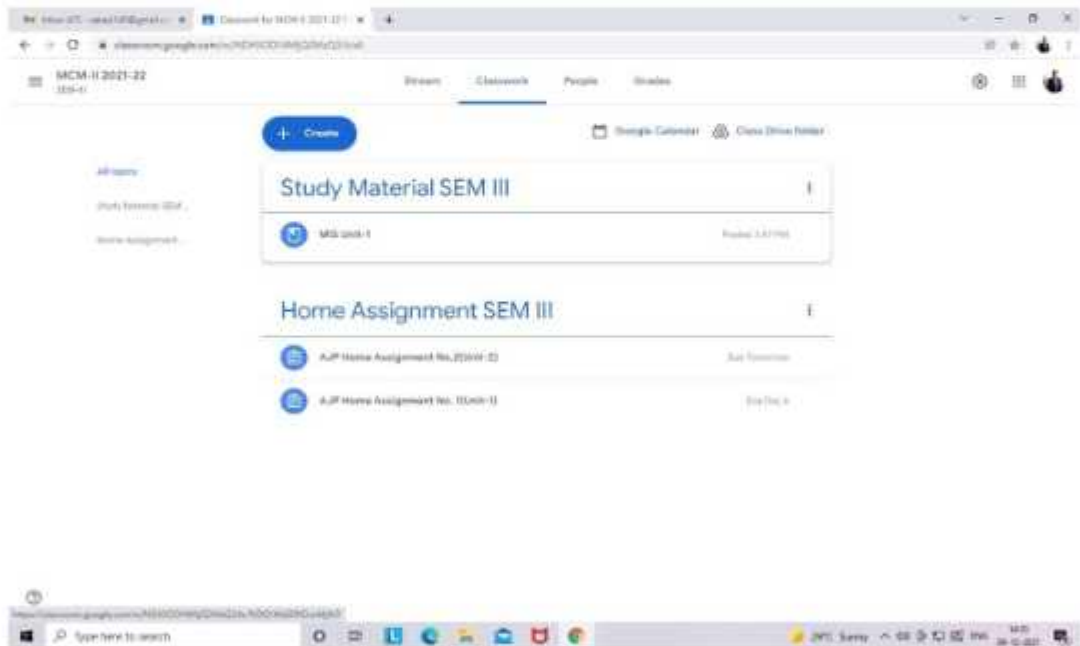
MCM-II 2021-22
SEM-III

Stream Classwork People Grades

+ Create

Google Calendar Class Drive folder

All topics
Study Material SEM...
Home Assignment...

Study Material SEM III

MIS Unit-1 Posted 3:47 PM

Home Assignment SEM III

AJP Home Assignment No.2(Unit-2) Due Tomorrow

AJP Home Assignment No. 1(Unit-1) Due Dec 4

Type here to search